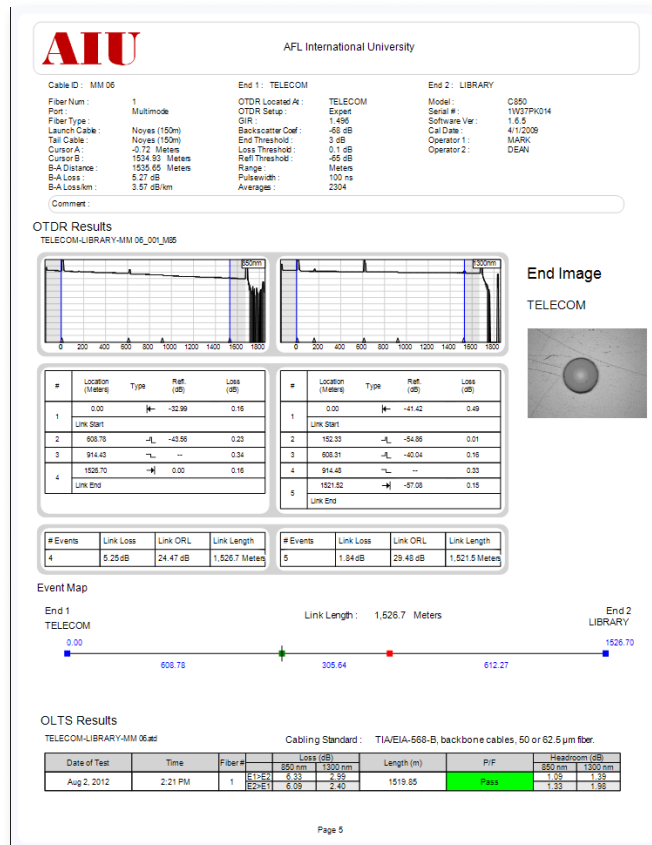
AIU

AFL International University

Cable ID : MM 06
End 1 : TELECOM
End 2 : LIBRARY

Fiber Num : 1
Port : Multimode
Fiber Type :
Launch Cable : Noyes (150m)
Tail Cable : Noyes (150m)
Cursor A : -0.72 Meters
Cursor B : 1534.93 Meters
B-A Distance : 1535.65 Meters
B-A Loss : 5.27 dB
B-A Loss/km : 3.57 dB/km

OTDR Located At : TELECOM
OTDR Setup : Expert
GIR : 1.496
Backscatter Coef : -68 dB
End Threshold : 3 dB
Loss Threshold : 0.1 dB
Refl Threshold : -65 dB
Range : Meters
Pulsewidth : 100 ns
Averages : 2304

Model : C850
Serial # : 1W37PK014
Software Ver : 1.6.5
Cal Date : 4/1/2009
Operator 1 : MARK
Operator 2 : DEAN

Comment :

OTDR Results
TELECOM-LIBRARY-MM 06_001_M85

850nm
0 200 400 600 800 1000 1200 1400 1600 1800

1300nm
0 200 400 600 800 1000 1200 1400 1600 1800

End Image
TELECOM

| # | Location (Meters) | Type | Refl. (dB) | Loss (dB) |
|---|---|---|---|---|
| 1 | 0.00 | | -32.99 | 0.16 |
| | Link Start | | | |
| 2 | 608.78 | | -43.56 | 0.23 |
| 3 | 914.43 | | -- | 0.34 |
| 4 | 1526.70 | | 0.00 | 0.16 |
| | Link End | | | |

| # | Location (Meters) | Type | Refl. (dB) | Loss (dB) |
|---|---|---|---|---|
| 1 | 0.00 | | -41.42 | 0.49 |
| | Link Start | | | |
| 2 | 152.33 | | -54.86 | 0.01 |
| 3 | 608.31 | | -40.04 | 0.16 |
| 4 | 914.48 | | -- | 0.33 |
| 5 | 1521.52 | | -57.08 | 0.15 |
| | Link End | | | |

| # Events | Link Loss | Link ORL | Link Length |
|---|---|---|---|
| 4 | 5.25 dB | 24.47 dB | 1,526.7 Meters |

| # Events | Link Loss | Link ORL | Link Length |
|---|---|---|---|
| 5 | 1.84 dB | 29.48 dB | 1,521.5 Meters |

Event Map
End 1
TELECOM
Link Length : 1,526.7 Meters
End 2
LIBRARY
0.00
1526.70
608.78
305.64
612.27

OLTS Results
TELECOM-LIBRARY-MM 06.atd
Cabling Standard : TIA/EIA-568-B, backbone cables, 50 or 62.5 µm fiber.

| Date of Test | Time | Fiber # | | Loss (dB) 850 nm | Loss (dB) 1300 nm | Length (m) | P/F | Headroom (dB) 850 nm | Headroom (dB) 1300 nm |
|---|---|---|---|---|---|---|---|---|---|
| Aug 2, 2012 | 2:21 PM | 1 | E1>E2 | 6.33 | 2.99 | 1519.85 | Pass | 1.09 | 1.39 |
| | | | E2>E1 | 6.09 | 2.40 | | | 1.33 | 1.98 |

Page 5